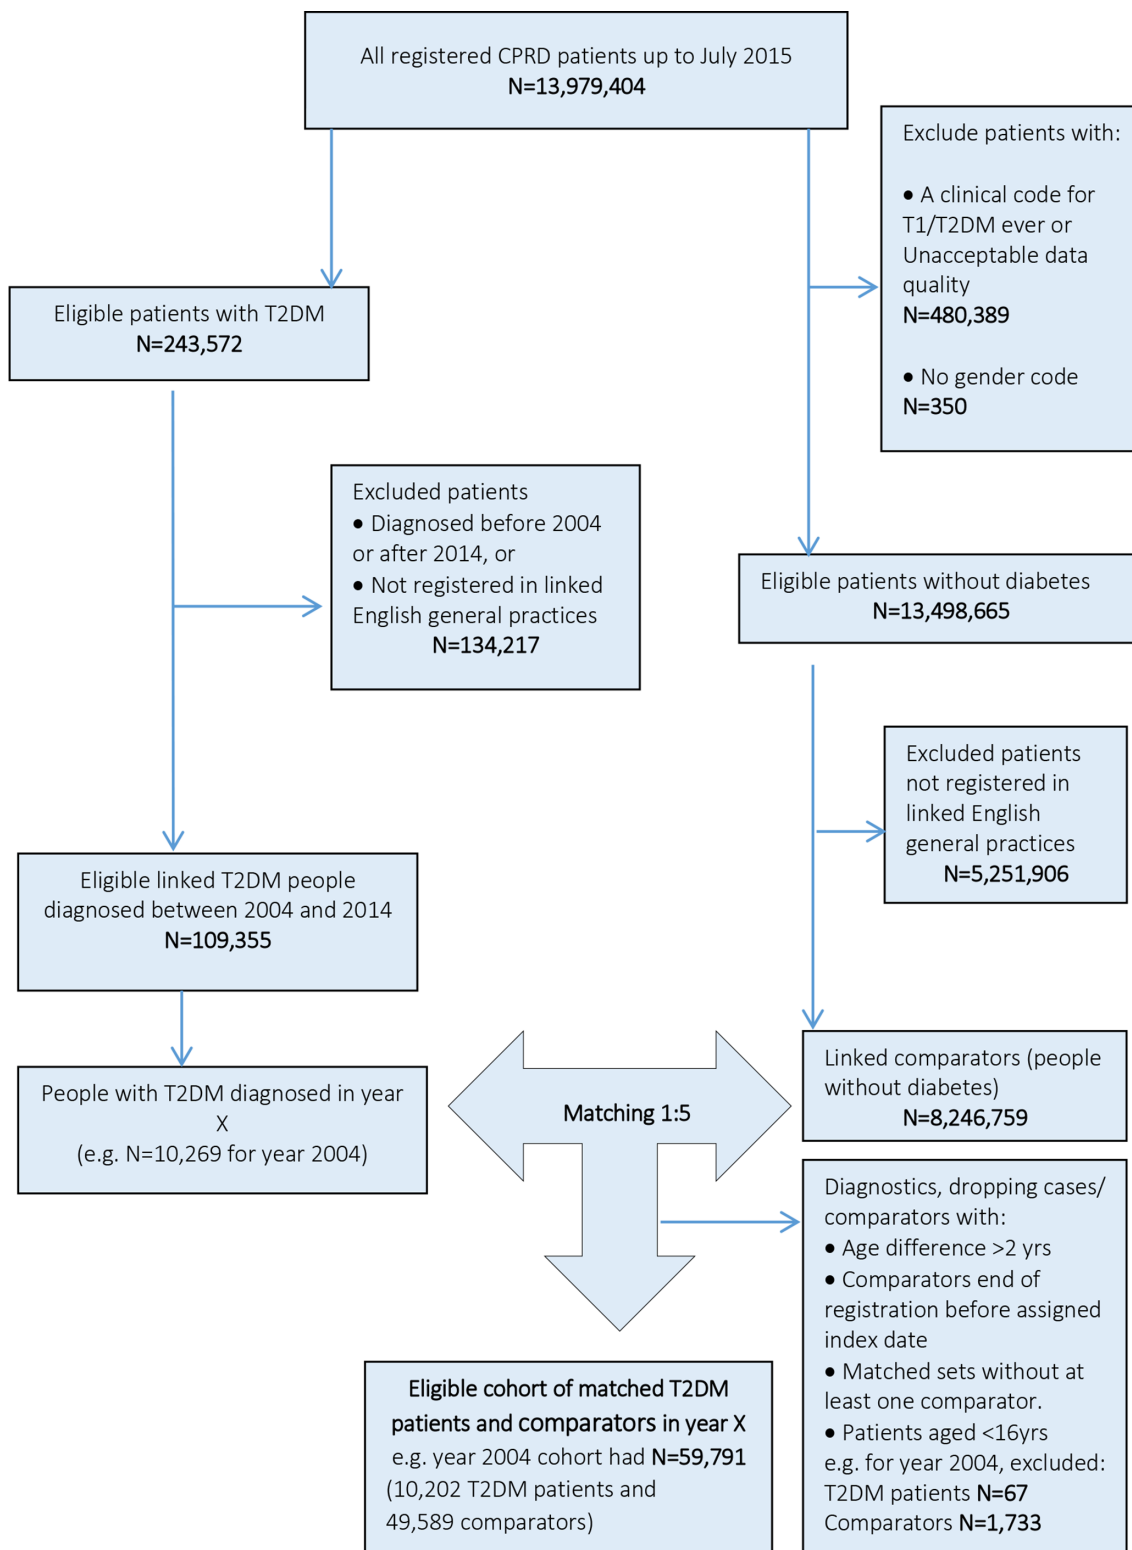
All registered CPRD patients up to July 2015
N=13,979,404

Exclude patients with:

• A clinical code for T1/T2DM ever or Unacceptable data quality
N=480,389

• No gender code
N=350

Eligible patients with T2DM
N=243,572

Excluded patients
• Diagnosed before 2004 or after 2014, or
• Not registered in linked English general practices
N=134,217

Eligible patients without diabetes
N=13,498,665

Excluded patients not registered in linked English general practices
N=5,251,906

Eligible linked T2DM people diagnosed between 2004 and 2014
N=109,355

People with T2DM diagnosed in year X
(e.g. N=10,269 for year 2004)

Matching 1:5

Linked comparators (people without diabetes)
N=8,246,759

Diagnostics, dropping cases/ comparators with:
• Age difference >2 yrs
• Comparators end of registration before assigned index date
• Matched sets without at least one comparator.
• Patients aged <16yrs
e.g. for year 2004, excluded:
T2DM patients N=67
Comparators N=1,733

Eligible cohort of matched T2DM patients and comparators in year X
e.g. year 2004 cohort had N=59,791
(10,202 T2DM patients and 49,589 comparators)